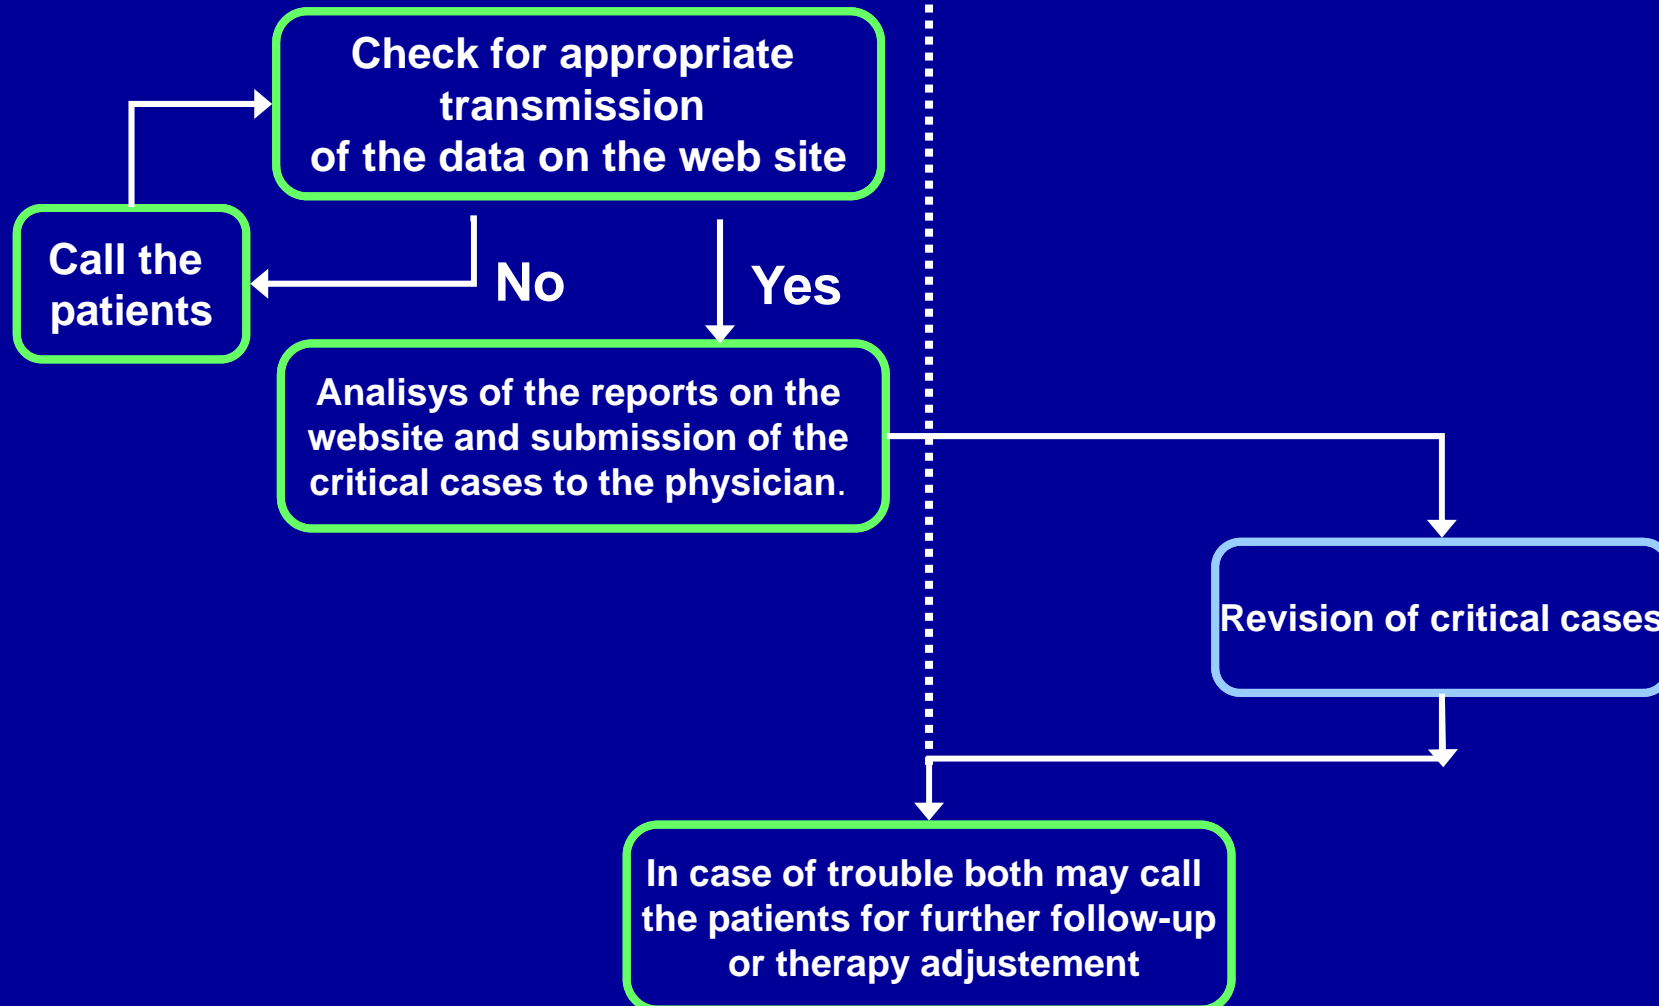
Check for appropriate transmission of the data on the web site

Call the patients

No

Yes

Analisys of the reports on the website and submission of the critical cases to the physician.

Revision of critical cases

In case of trouble both may call the patients for further follow-up or therapy adjustement